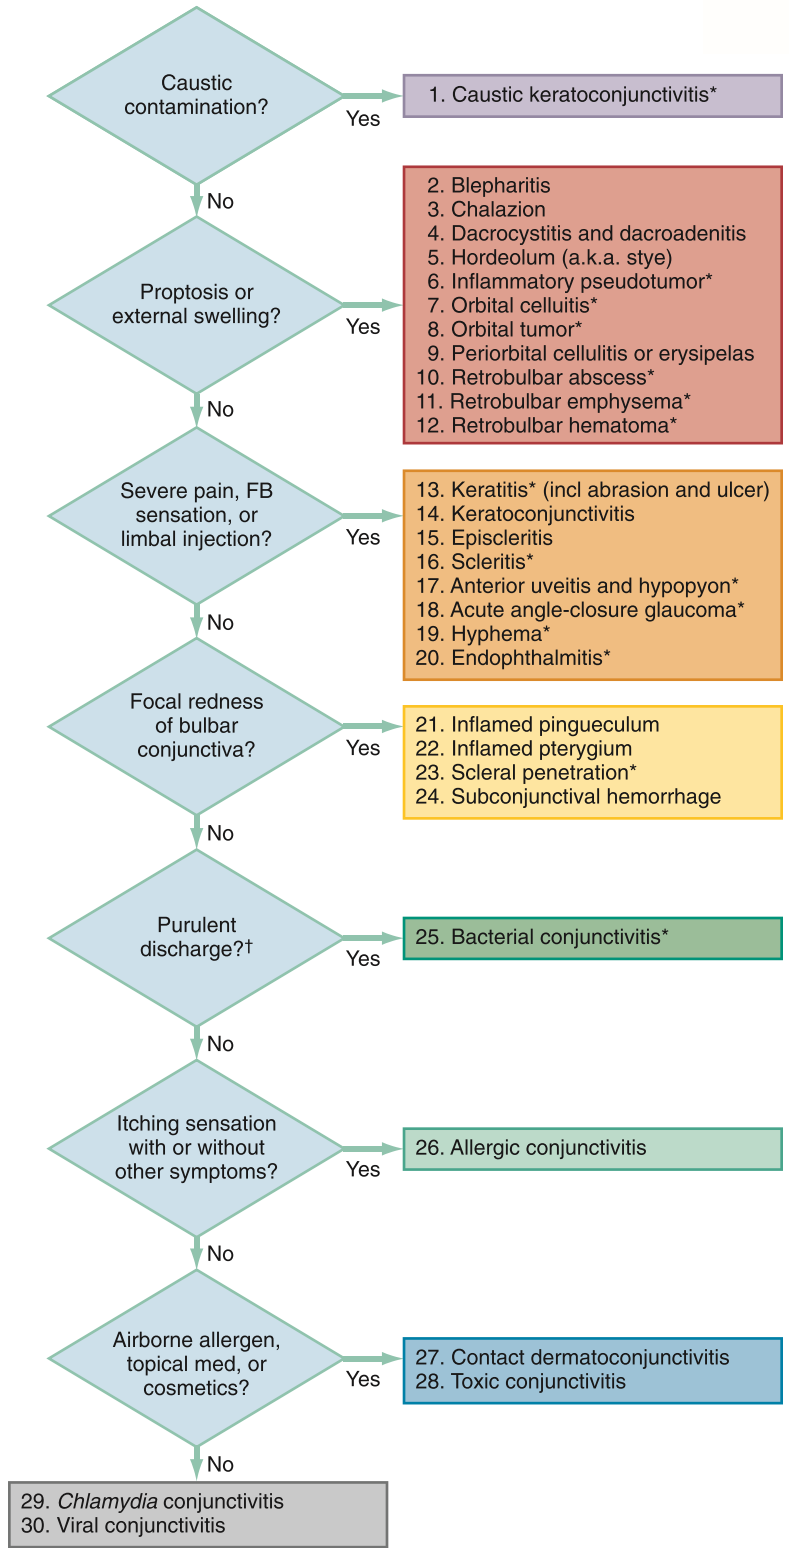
Caustic contamination?

Yes

1. Caustic keratoconjunctivitis*

No

Proptosis or external swelling?

Yes

2. Blepharitis
3. Chalazion
4. Dacrocystitis and dacroadenitis
5. Hordeolum (a.k.a. stye)
6. Inflammatory pseudotumor*
7. Orbital celluitis*
8. Orbital tumor*
9. Periorbital cellulitis or erysipelas
10. Retrobulbar abscess*
11. Retrobulbar emphysema*
12. Retrobulbar hematoma*

No

Severe pain, FB sensation, or limbal injection?

Yes

13. Keratitis* (incl abrasion and ulcer)
14. Keratoconjunctivitis
15. Episcleritis
16. Scleritis*
17. Anterior uveitis and hypopyon*
18. Acute angle-closure glaucoma*
19. Hyphema*
20. Endophthalmitis*

No

Focal redness of bulbar conjunctiva?

Yes

21. Inflamed pingueculum
22. Inflamed pterygium
23. Scleral penetration*
24. Subconjunctival hemorrhage

No

Purulent discharge?†

Yes

25. Bacterial conjunctivitis*

No

Itching sensation with or without other symptoms?

Yes

26. Allergic conjunctivitis

No

Airborne allergen, topical med, or cosmetics?

Yes

27. Contact dermatoconjunctivitis
28. Toxic conjunctivitis

No

29. *Chlamydia* conjunctivitis
30. Viral conjunctivitis